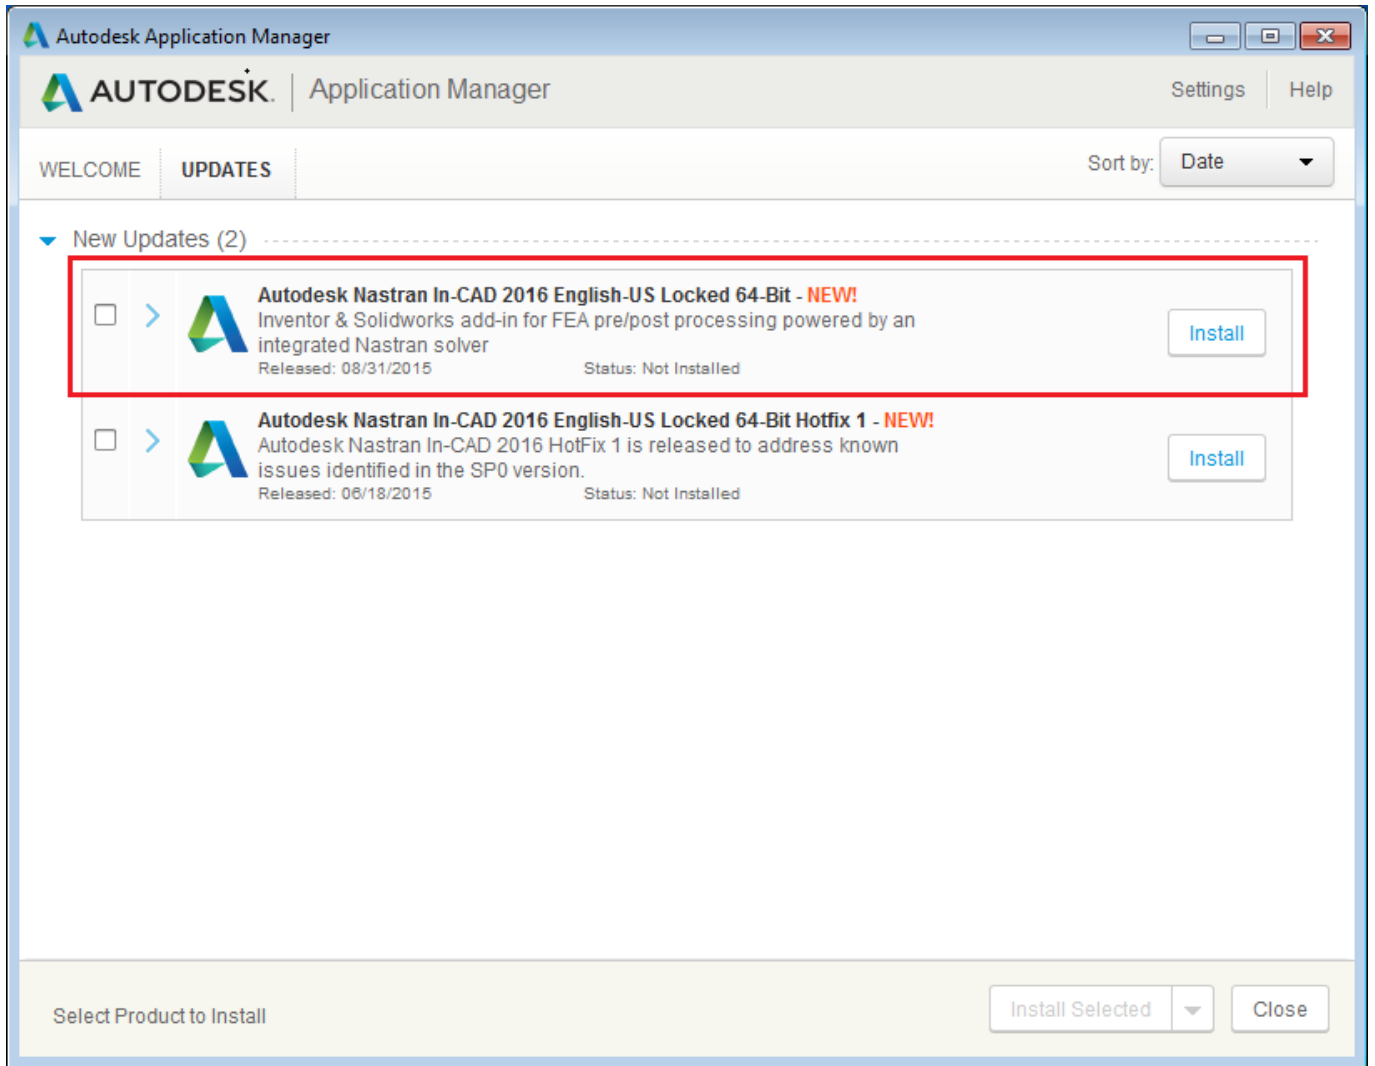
Autodesk Application Manager

AUTODESK. Application Manager

Settings Help

WELCOME UPDATES

Sort by: Date

New Updates (2)

Autodesk Nastran In-CAD 2016 English-US Locked 64-Bit - NEW!
Inventor & Solidworks add-in for FEA pre/post processing powered by an integrated Nastran solver
Released: 08/31/2015 Status: Not Installed

Install

Autodesk Nastran In-CAD 2016 English-US Locked 64-Bit Hotfix 1 - NEW!
Autodesk Nastran In-CAD 2016 HotFix 1 is released to address known issues identified in the SP0 version.
Released: 06/18/2015 Status: Not Installed

Install

Select Product to Install

Install Selected

Close